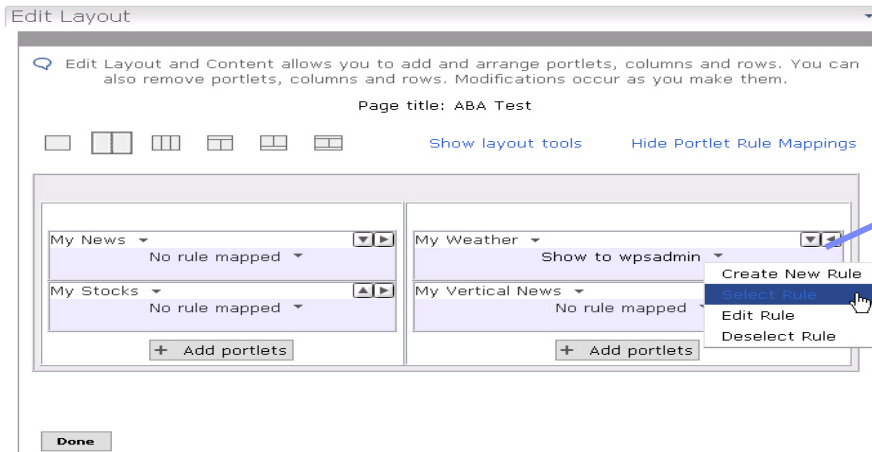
Edit Layout

Edit Layout and Content allows you to add and arrange portlets, columns and rows. You can also remove portlets, columns and rows. Modifications occur as you make them.

Page title: ABA Test

Show layout tools

Hide Portlet Rule Mappings

My News

No rule mapped

My Stocks

No rule mapped

+ Add portlets

My Weather

Show to wpsadmin

My Vertical News

No rule mapped

+ Add portlets

Create New Rule

Select Rule

Edit Rule

Deselect Rule

Done